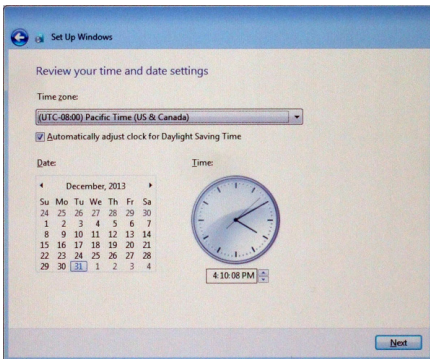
Set Up Windows

Review your time and date settings

Time zone:

(UTC-08:00) Pacific Time (US & Canada)

Automatically adjust clock for Daylight Saving Time

Date:

December, 2013

| Su | Mo | Tu | We | Th | Fr | Sa |
|---|---|---|---|---|---|---|
| 24 | 25 | 26 | 27 | 28 | 29 | 30 |
| 1 | 2 | 3 | 4 | 5 | 6 | 7 |
| 8 | 9 | 10 | 11 | 12 | 13 | 14 |
| 15 | 16 | 17 | 18 | 19 | 20 | 21 |
| 22 | 23 | 24 | 25 | 26 | 27 | 28 |
| 29 | 30 | 31 | 1 | 2 | 3 | 4 |

Time:

4:10:08 PM

Next